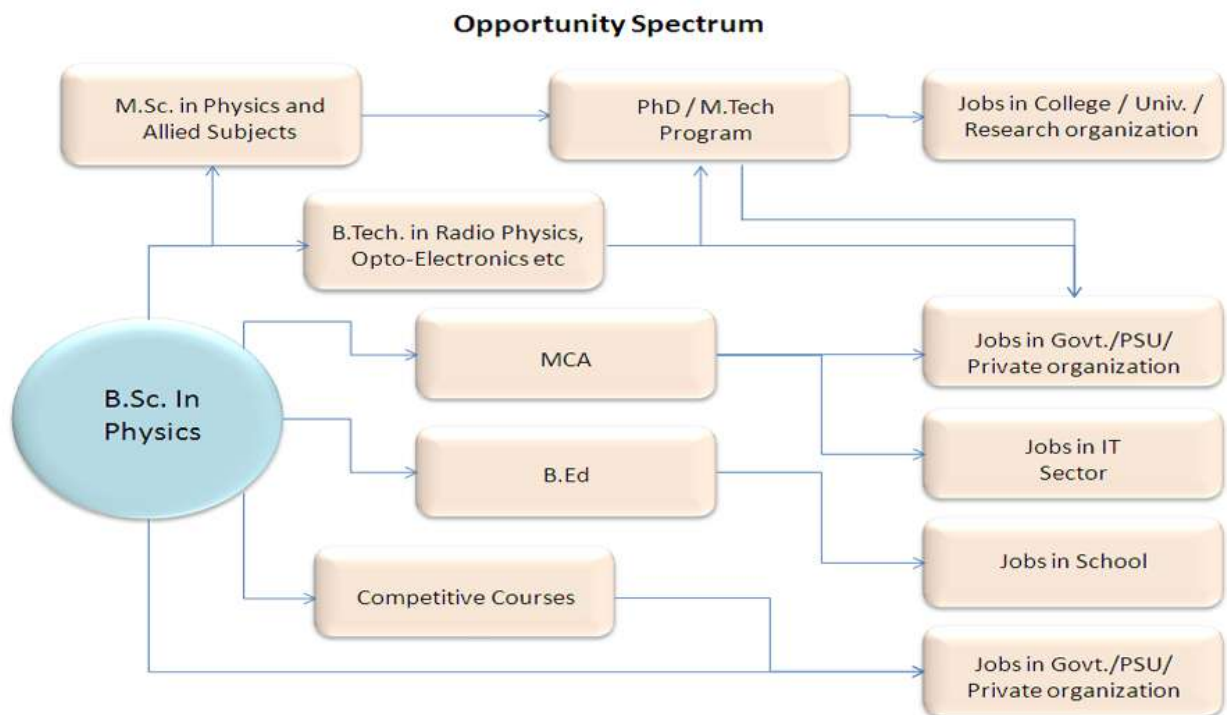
Opportunity Spectrum

M.Sc. in Physics and Allied Subjects

PhD / M.Tech Program

Jobs in College / Univ. / Research organization

B.Tech. in Radio Physics, Opto-Electronics etc

B.Sc. In Physics

MCA

Jobs in Govt./PSU/ Private organization

B.Ed

Jobs in IT Sector

Jobs in School

Competitive Courses

Jobs in Govt./PSU/ Private organization